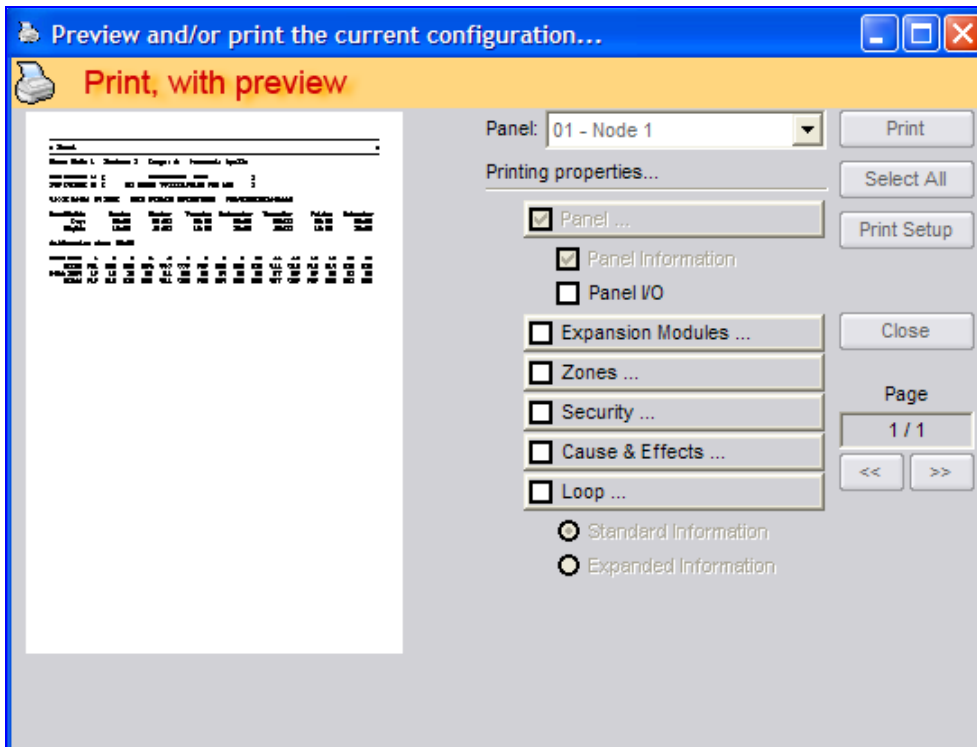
Preview and/or print the current configuration...

Print, with preview

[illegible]

Panel: 01 - Node 1

Printing properties...

Panel ...

Panel Information

Panel I/O

Expansion Modules ...

Zones ...

Security ...

Cause & Effects ...

Loop ...

Standard Information

Expanded Information

Print

Select All

Print Setup

Close

Page

1 / 1

<<

>>